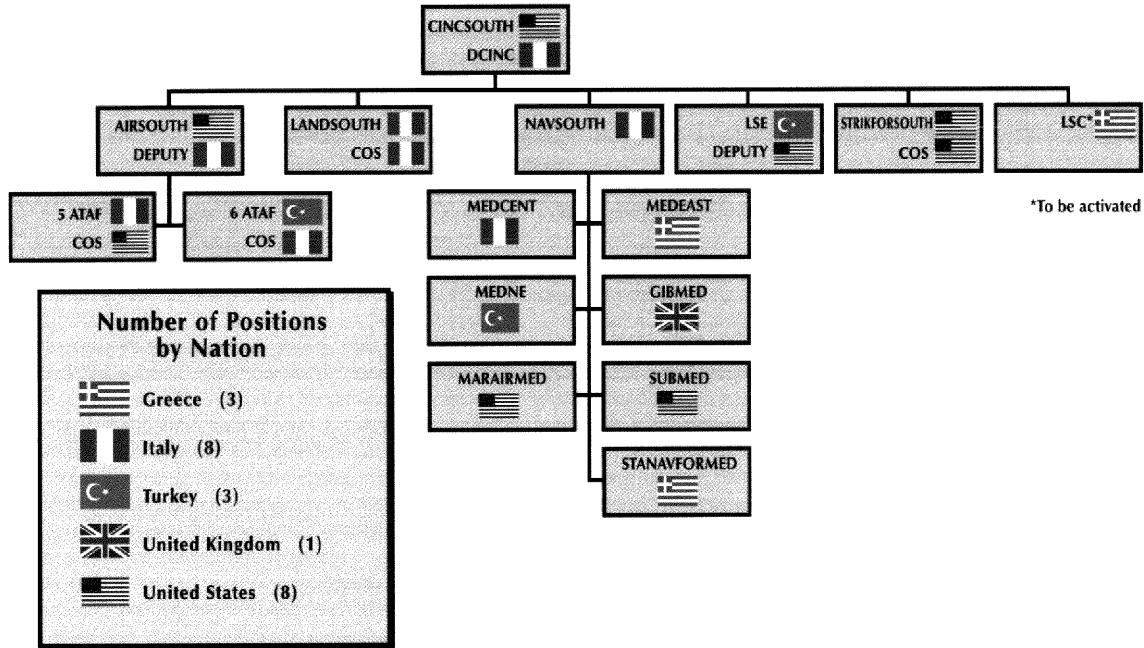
CINCSOUTH
DCINC

AIRSOUTH
DEPUTY

LANDSOUTH
COS

NAVSOUTH

LSE
DEPUTY

STRIKFORSOUTH
COS

LSC*

5 ATAF
COS

6 ATAF
COS

MEDCENT

MEDEAST

MEDNE

GIBMED

MARAIRMED

SUBMED

STANAVFORMED

*To be activated

Number of Positions by Nation

Greece (3)

Italy (8)

Turkey (3)

United Kingdom (1)

United States (8)